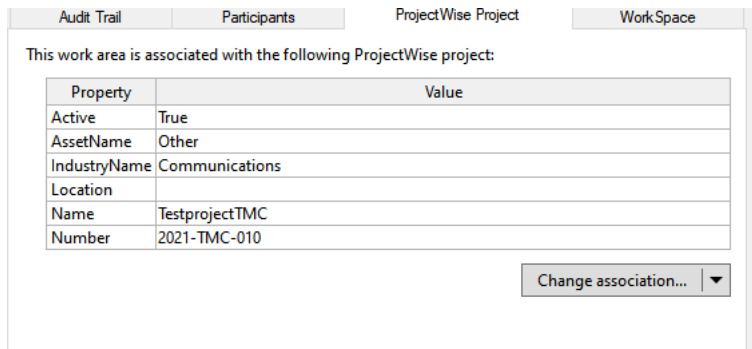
Audit Trail | Participants | ProjectWise Project | WorkSpace

This work area is associated with the following ProjectWise project:

| Property | Value |
|---|---|
| Active | True |
| AssetName | Other |
| IndustryName | Communications |
| Location | |
| Name | TestprojectTMC |
| Number | 2021-TMC-010 |

Change association...